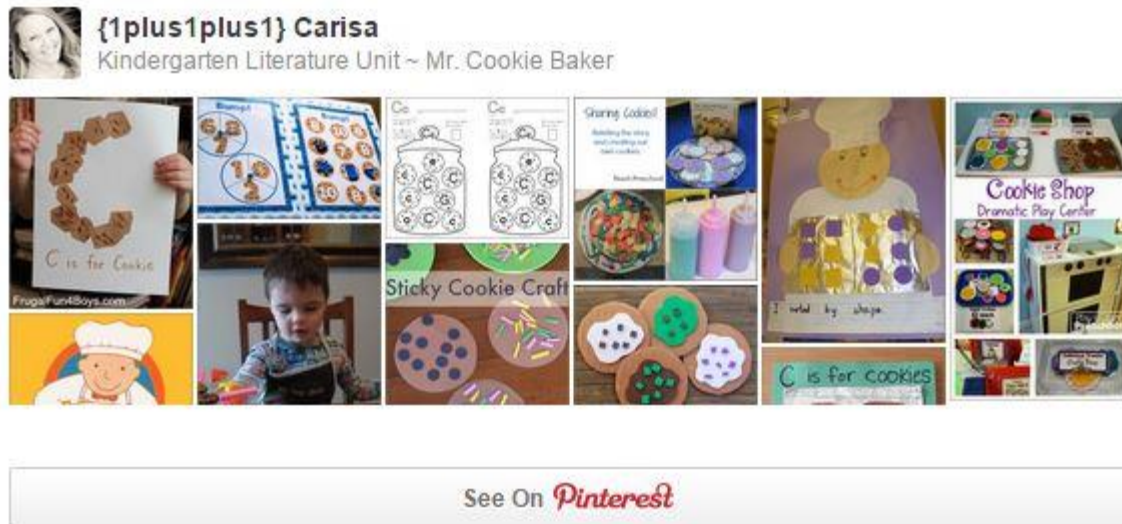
{1plus1plus1} Carisa
Kindergarten Literature Unit ~ Mr. Cookie Baker

C is for Cookie
FrugalFun4Boys.com

Bump!
Bump!

Cc
Cc

Sharing Cookies!
Retelling the story and creating our own cookies

Sticky Cookie Craft

I sorted by shape

C is for cookies

Cookie Shop
Dramatic Play Center

See On Pinterest